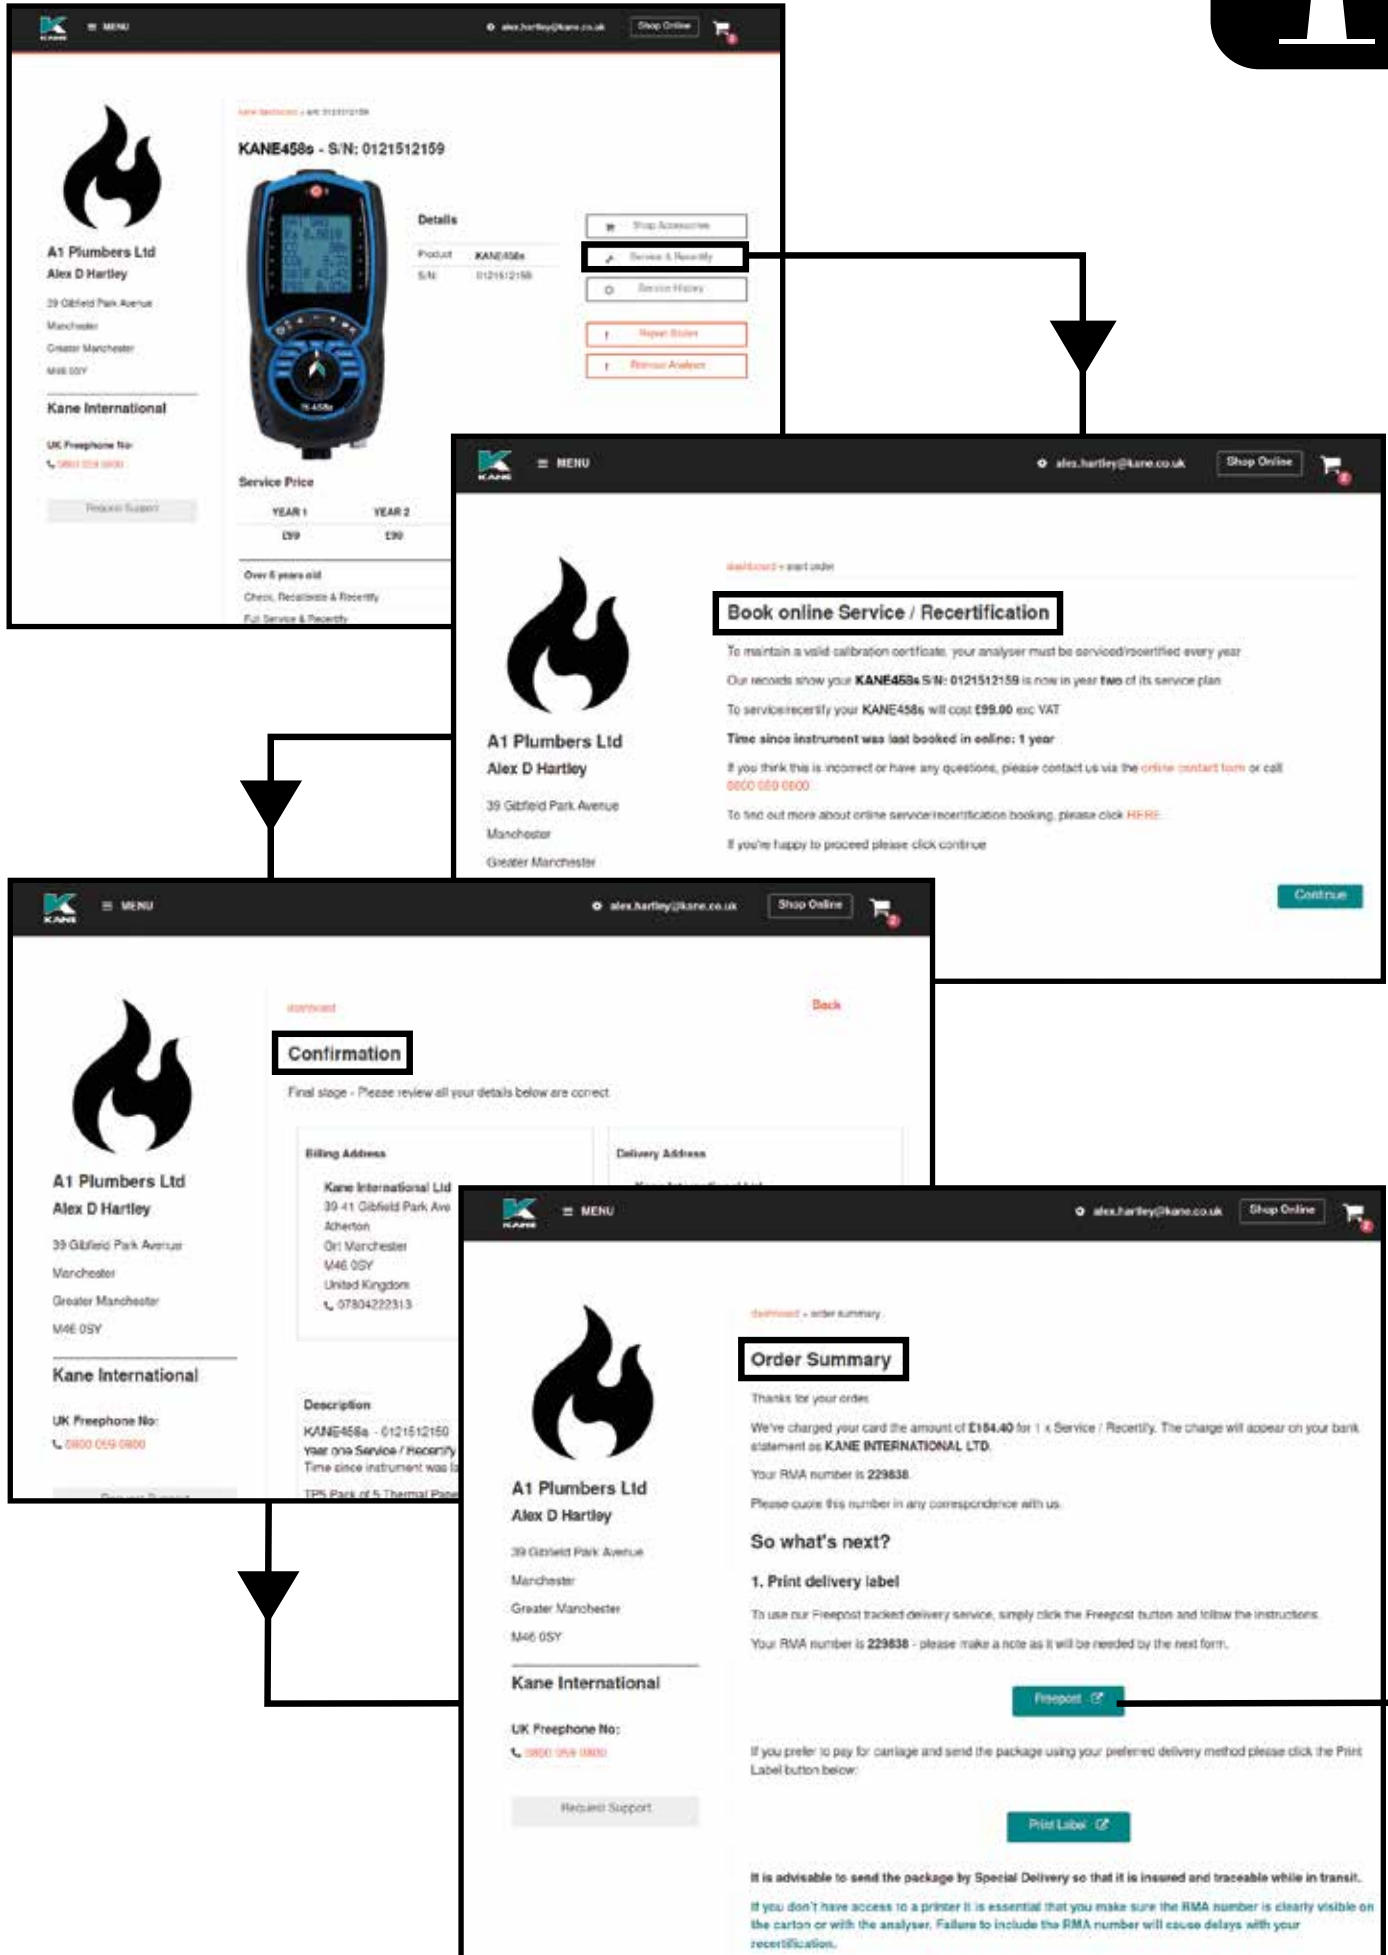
MENU alex.hartley@kane.co.uk Shop Online

kane dashboard › s/n: 0121512159

KANE458s - S/N: 0121512159

Details

Product KANE458s
S/N 0121512159

Shop Accessories
Service & Recertify
Service History
Repair Stolen
Remove Analyser

A1 Plumbers Ltd
Alex D Hartley
39 Gibfield Park Avenue
Manchester
Greater Manchester
M46 0SY

Kane International

UK Freephone No:
0800 059 0800

Request Support

Service Price

| YEAR 1 | YEAR 2 |
|---|---|
| £99 | £99 |

Over 6 years old
Check, Recalibrate & Recertify
Full Service & Recertify

KANE MENU alex.hartley@kane.co.uk Shop Online

dashboard › start order

Book online Service / Recertification

To maintain a valid calibration certificate, your analyser must be serviced/recertified every year

Our records show your KANE458s S/N: 0121512159 is now in year two of its service plan

To service/recertify your KANE458s will cost £99.00 exc VAT

Time since instrument was last booked in online: 1 year

If you think this is incorrect or have any questions, please contact us via the online contact form or call 0800 059 0800

To find out more about online service/recertification booking, please click HERE

If you're happy to proceed please click continue

Continue

A1 Plumbers Ltd
Alex D Hartley
39 Gibfield Park Avenue
Manchester
Greater Manchester

KANE MENU alex.hartley@kane.co.uk Shop Online

dashboard Back

Confirmation

Final stage - Please review all your details below are correct

Billing Address
Kane International Ltd
39-41 Gibfield Park Ave
Atherton
Gt Manchester
M46 0SY
United Kingdom
07804222313

Delivery Address

Description
KANE458s - 0121512159
Year one Service / Recertify
Time since instrument was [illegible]
TPS Pack of 5 Thermal Pape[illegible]

A1 Plumbers Ltd
Alex D Hartley
39 Gibfield Park Avenue
Manchester
Greater Manchester
M46 0SY

Kane International

UK Freephone No:
0800 059 0800

KANE MENU alex.hartley@kane.co.uk Shop Online

dashboard › order summary

Order Summary

Thanks for your order.

We've charged your card the amount of £184.40 for 1 x Service / Recertify. The charge will appear on your bank statement as KANE INTERNATIONAL LTD.

Your RMA number is 229838.

Please quote this number in any correspondence with us.

So what's next?

1. Print delivery label

To use our Freepost tracked delivery service, simply click the Freepost button and follow the instructions.

Your RMA number is 229838 - please make a note as it will be needed by the next form.

Freepost

If you prefer to pay for carriage and send the package using your preferred delivery method please click the Print Label button below:

Print Label

It is advisable to send the package by Special Delivery so that it is insured and traceable while in transit.

If you don't have access to a printer it is essential that you make sure the RMA number is clearly visible on the carton or with the analyser. Failure to include the RMA number will cause delays with your recertification.

A1 Plumbers Ltd
Alex D Hartley
39 Gibfield Park Avenue
Manchester
Greater Manchester
M46 0SY

Kane International

UK Freephone No:
0800 059 0800

Request Support